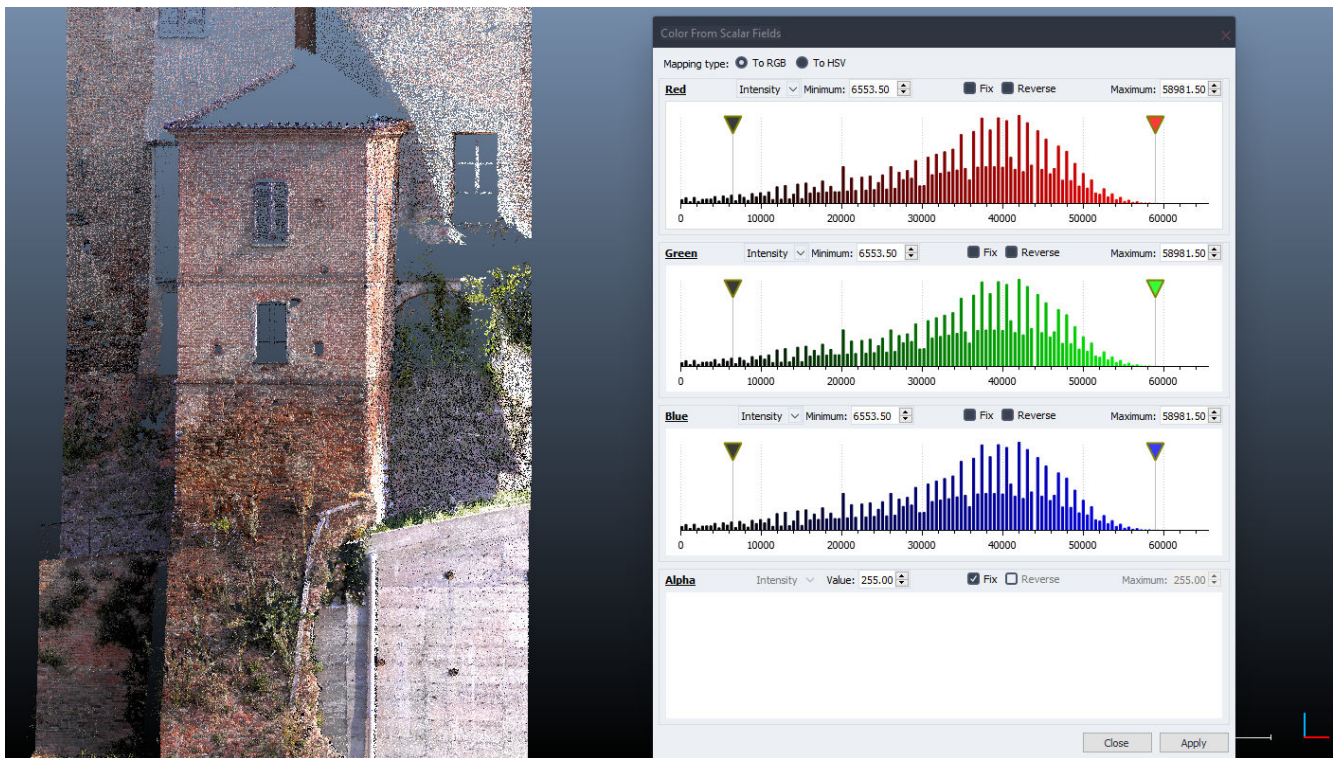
Color From Scalar Fields

Mapping type: To RGB To HSV

Red Intensity Minimum: 6553.50 Fix Reverse Maximum: 58981.50

0 10000 20000 30000 40000 50000 60000

Green Intensity Minimum: 6553.50 Fix Reverse Maximum: 58981.50

0 10000 20000 30000 40000 50000 60000

Blue Intensity Minimum: 6553.50 Fix Reverse Maximum: 58981.50

0 10000 20000 30000 40000 50000 60000

Alpha Intensity Value: 255.00 Fix Reverse Maximum: 255.00

Close Apply